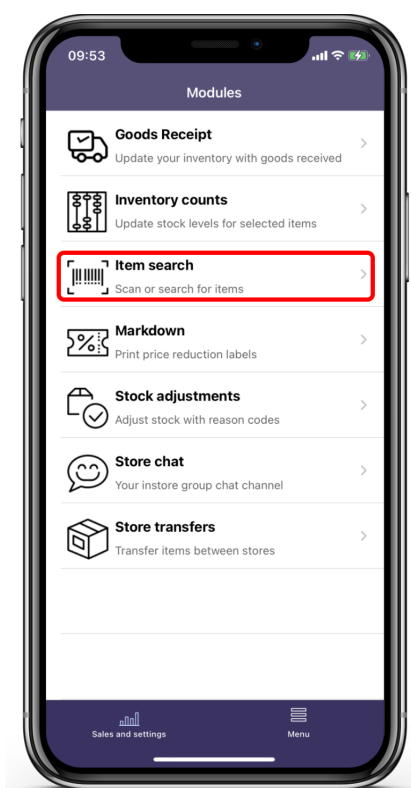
09:53

Modules

Goods Receipt
Update your inventory with goods received

Inventory counts
Update stock levels for selected items

Item search
Scan or search for items

Markdown
Print price reduction labels

Stock adjustments
Adjust stock with reason codes

Store chat
Your instore group chat channel

Store transfers
Transfer items between stores

Sales and settings

Menu